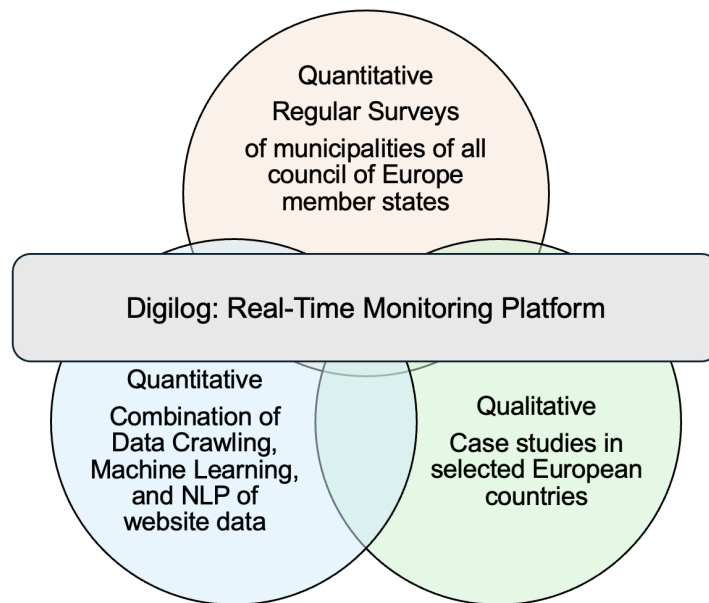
Quantitative
Regular Surveys
of municipalities of all council of Europe member states

Digilog: Real-Time Monitoring Platform

Quantitative
Combination of Data Crawling, Machine Learning, and NLP of website data

Qualitative
Case studies in selected European countries